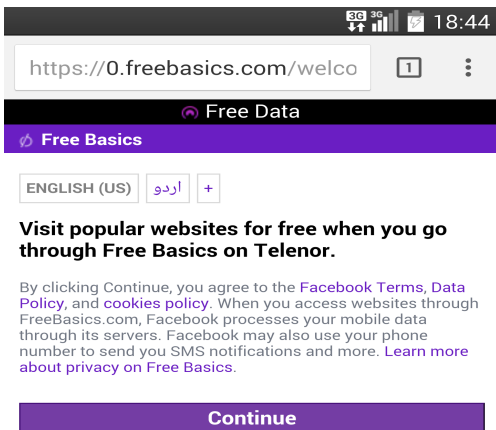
3G 3G 18:44

https://0.freebasics.com/welco

1

Free Data

Free Basics

ENGLISH (US) اردو +

Visit popular websites for free when you go through Free Basics on Telenor.

By clicking Continue, you agree to the Facebook Terms, Data Policy, and cookies policy. When you access websites through FreeBasics.com, Facebook processes your mobile data through its servers. Facebook may also use your phone number to send you SMS notifications and more. Learn more about privacy on Free Basics.

Continue